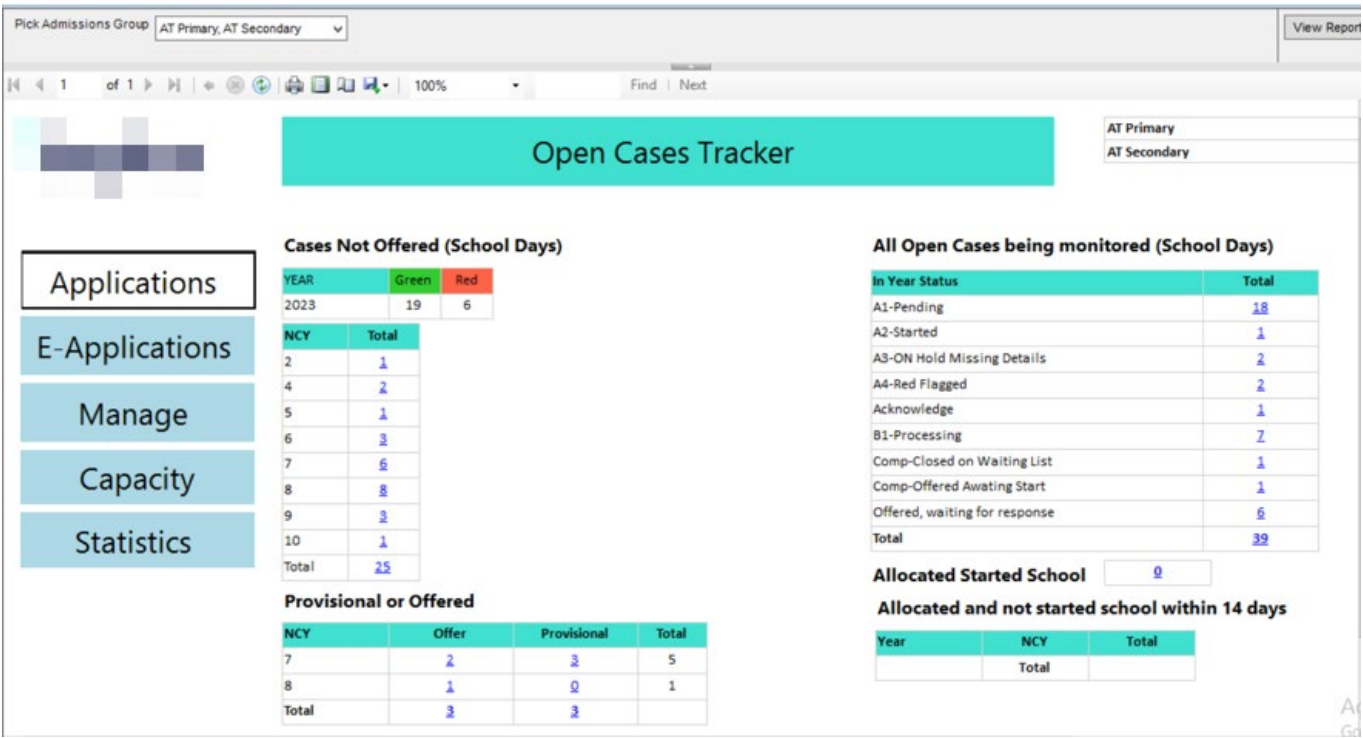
Pick Admissions Group AT Primary, AT Secondary

View Report

1 of 1 100% Find | Next

Open Cases Tracker

AT Primary
AT Secondary

Applications
E-Applications
Manage
Capacity
Statistics

Cases Not Offered (School Days)

| YEAR | Green | Red |
|---|---|---|
| 2023 | 19 | 6 |

| NCY | Total |
|---|---|
| 2 | 1 |
| 4 | 2 |
| 5 | 1 |
| 6 | 3 |
| 7 | 6 |
| 8 | 8 |
| 9 | 3 |
| 10 | 1 |
| Total | 25 |

Provisional or Offered

| NCY | Offer | Provisional | Total |
|---|---|---|---|
| 7 | 2 | 3 | 5 |
| 8 | 1 | 0 | 1 |
| Total | 3 | 3 | |

All Open Cases being monitored (School Days)

| In Year Status | Total |
|---|---|
| A1-Pending | 18 |
| A2-Started | 1 |
| A3-ON Hold Missing Details | 2 |
| A4-Red Flagged | 2 |
| Acknowledge | 1 |
| B1-Processing | 7 |
| Comp-Closed on Waiting List | 1 |
| Comp-Offered Awating Start | 1 |
| Offered, waiting for response | 6 |
| Total | 39 |

Allocated Started School 0

Allocated and not started school within 14 days

| Year | NCY | Total |
|---|---|---|
| | Total | |